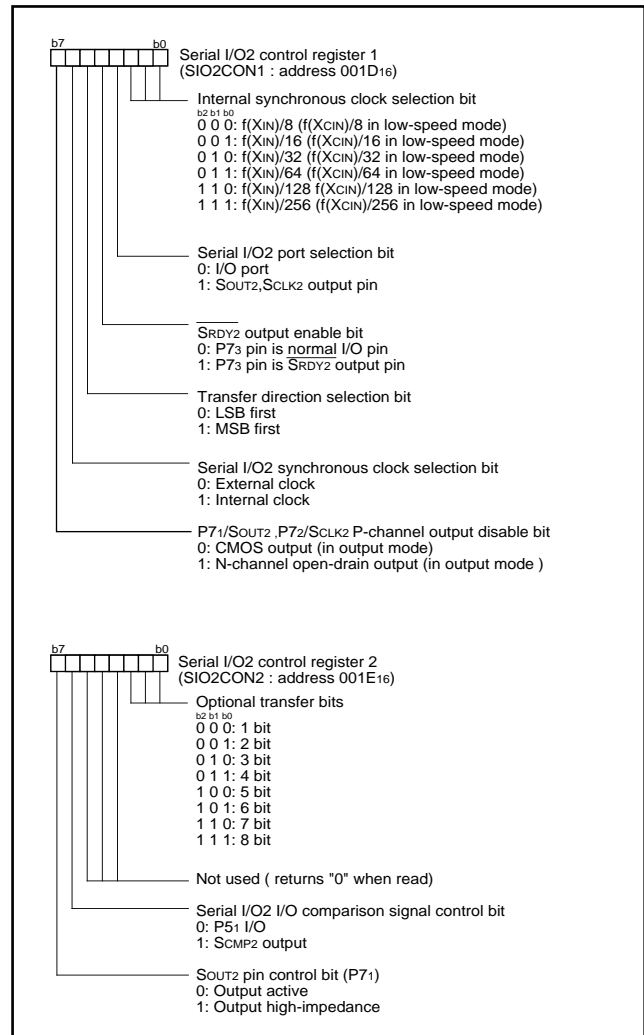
b7 b0

Serial I/O2 control register 1
(SIO2CON1 : address 001D$_{16}$)

Internal synchronous clock selection bit
b2 b1 b0
0 0 0: f(X$_{IN}$)/8 (f(X$_{CIN}$)/8 in low-speed mode)
0 0 1: f(X$_{IN}$)/16 (f(X$_{CIN}$)/16 in low-speed mode)
0 1 0: f(X$_{IN}$)/32 (f(X$_{CIN}$)/32 in low-speed mode)
0 1 1: f(X$_{IN}$)/64 (f(X$_{CIN}$)/64 in low-speed mode)
1 1 0: f(X$_{IN}$)/128 f(X$_{CIN}$)/128 in low-speed mode)
1 1 1: f(X$_{IN}$)/256 (f(X$_{CIN}$)/256 in low-speed mode)

Serial I/O2 port selection bit
0: I/O port
1: S$_{OUT2}$,S$_{CLK2}$ output pin

$\overline{S_{RDY2}}$ output enable bit
0: P7$_3$ pin is normal I/O pin
1: P7$_3$ pin is $\overline{S_{RDY2}}$ output pin

Transfer direction selection bit
0: LSB first
1: MSB first

Serial I/O2 synchronous clock selection bit
0: External clock
1: Internal clock

P7$_1$/S$_{OUT2}$ ,P7$_2$/S$_{CLK2}$ P-channel output disable bit
0: CMOS output (in output mode)
1: N-channel open-drain output (in output mode )

b7 b0

Serial I/O2 control register 2
(SIO2CON2 : address 001E$_{16}$)

Optional transfer bits
b2 b1 b0
0 0 0: 1 bit
0 0 1: 2 bit
0 1 0: 3 bit
0 1 1: 4 bit
1 0 0: 5 bit
1 0 1: 6 bit
1 1 0: 7 bit
1 1 1: 8 bit

Not used ( returns "0" when read)

Serial I/O2 I/O comparison signal control bit
0: P5$_1$ I/O
1: S$_{CMP2}$ output

S$_{OUT2}$ pin control bit (P7$_1$)
0: Output active
1: Output high-impedance